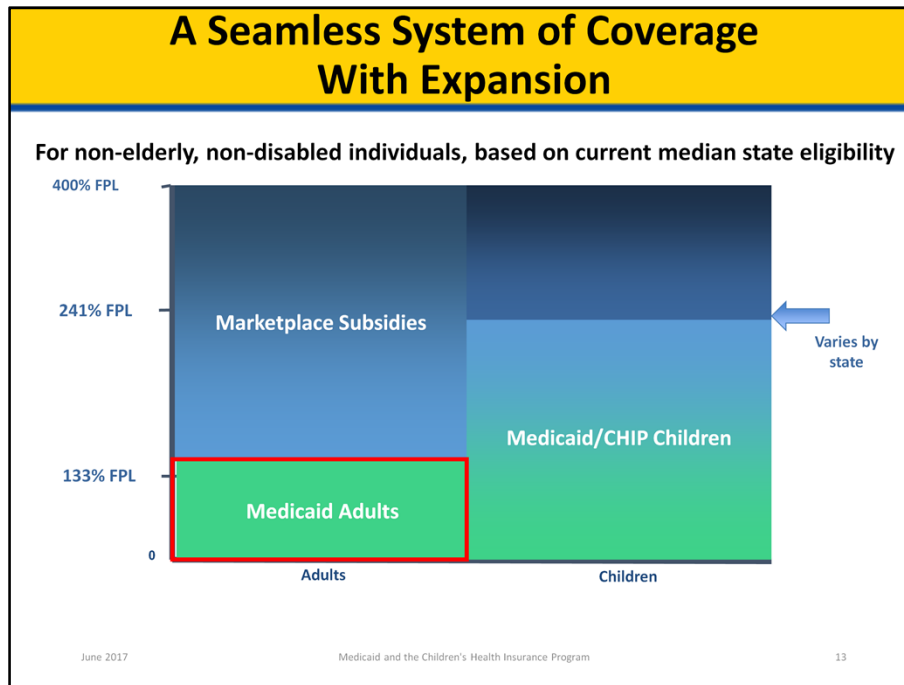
A Seamless System of Coverage With Expansion

For non-elderly, non-disabled individuals, based on current median state eligibility

400% FPL

241% FPL

133% FPL

0

Marketplace Subsidies

Medicaid Adults

Medicaid/CHIP Children

Varies by state

Adults

Children

June 2017

Medicaid and the Children's Health Insurance Program

13